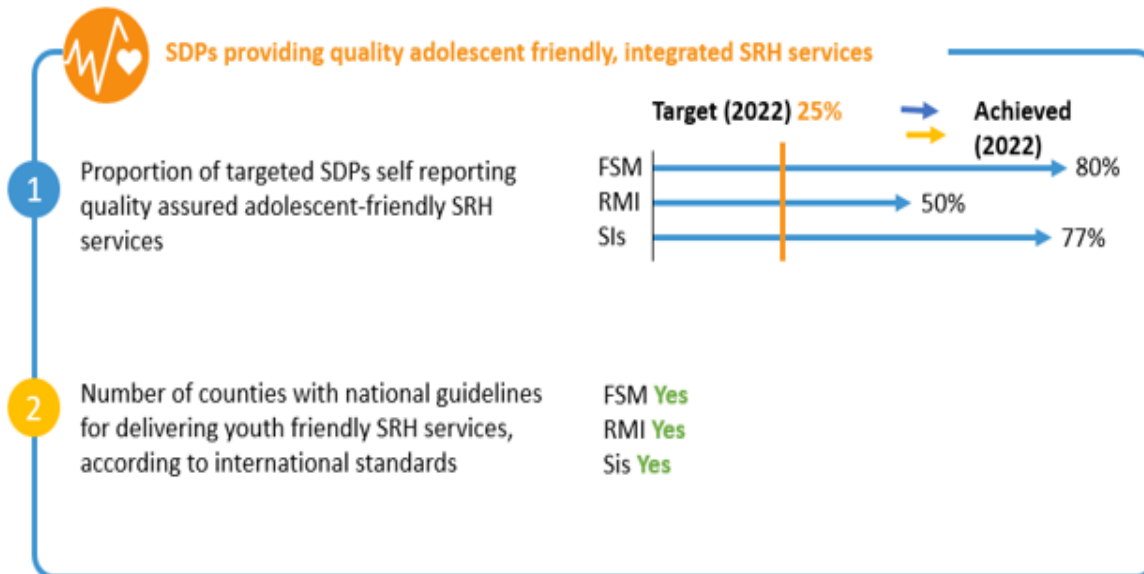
SDPs providing quality adolescent friendly, integrated SRH services

Target (2022) 25%

Achieved (2022)

1

Proportion of targeted SDPs self reporting quality assured adolescent-friendly SRH services

FSM 80%
RMI 50%
SIs 77%

2

Number of counties with national guidelines for delivering youth friendly SRH services, according to international standards

FSM Yes
RMI Yes
Sis Yes